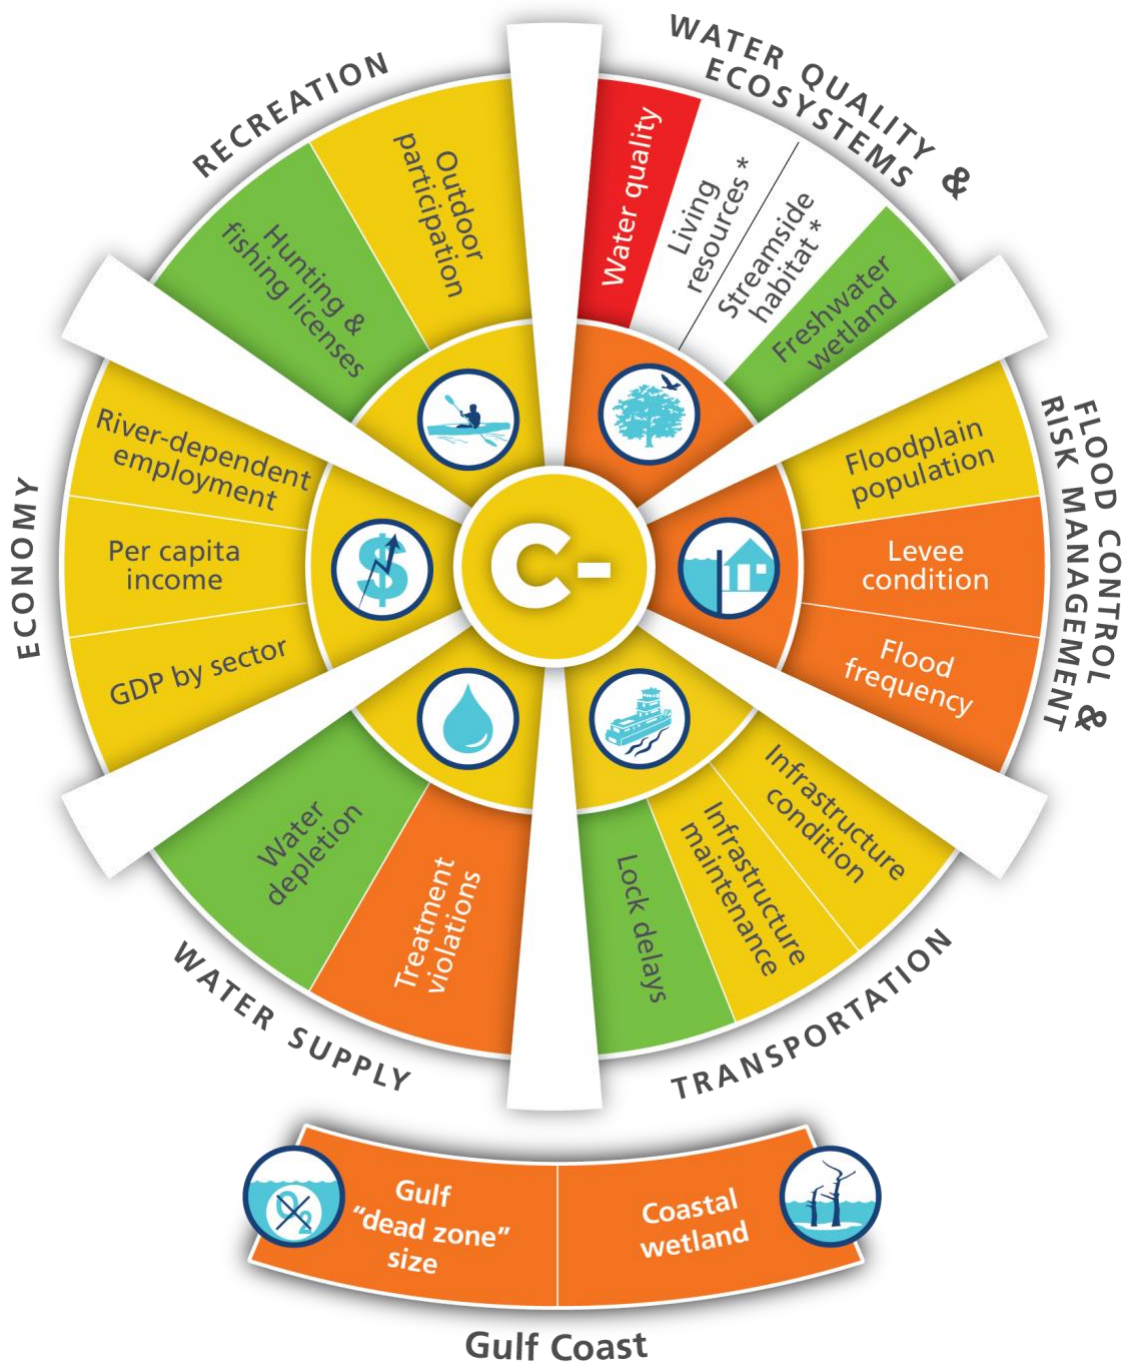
WATER QUALITY & ECOSYSTEMS

Water quality

Living resources *

Streamside habitat *

Freshwater wetland

FLOOD CONTROL & RISK MANAGEMENT

Floodplain population

Levee condition

Flood frequency

TRANSPORTATION

Infrastructure condition

Infrastructure maintenance

Lock delays

WATER SUPPLY

Treatment violations

Water depletion

ECONOMY

GDP by sector

Per capita income

River-dependent employment

RECREATION

Hunting & fishing licenses

Outdoor participation

C-

Gulf "dead zone" size

Coastal wetland

Gulf Coast